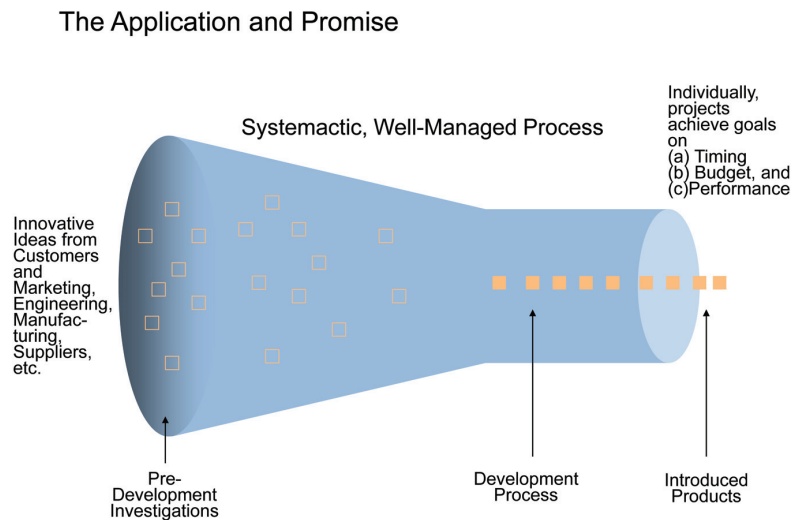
The Application and Promise

Systemactic, Well-Managed Process

Individually, projects achieve goals on
(a) Timing
(b) Budget, and
(c)Performance

Innovative Ideas from Customers and Marketing, Engineering, Manufacturing, Suppliers, etc.

Pre-Development Investigations

Development Process

Introduced Products